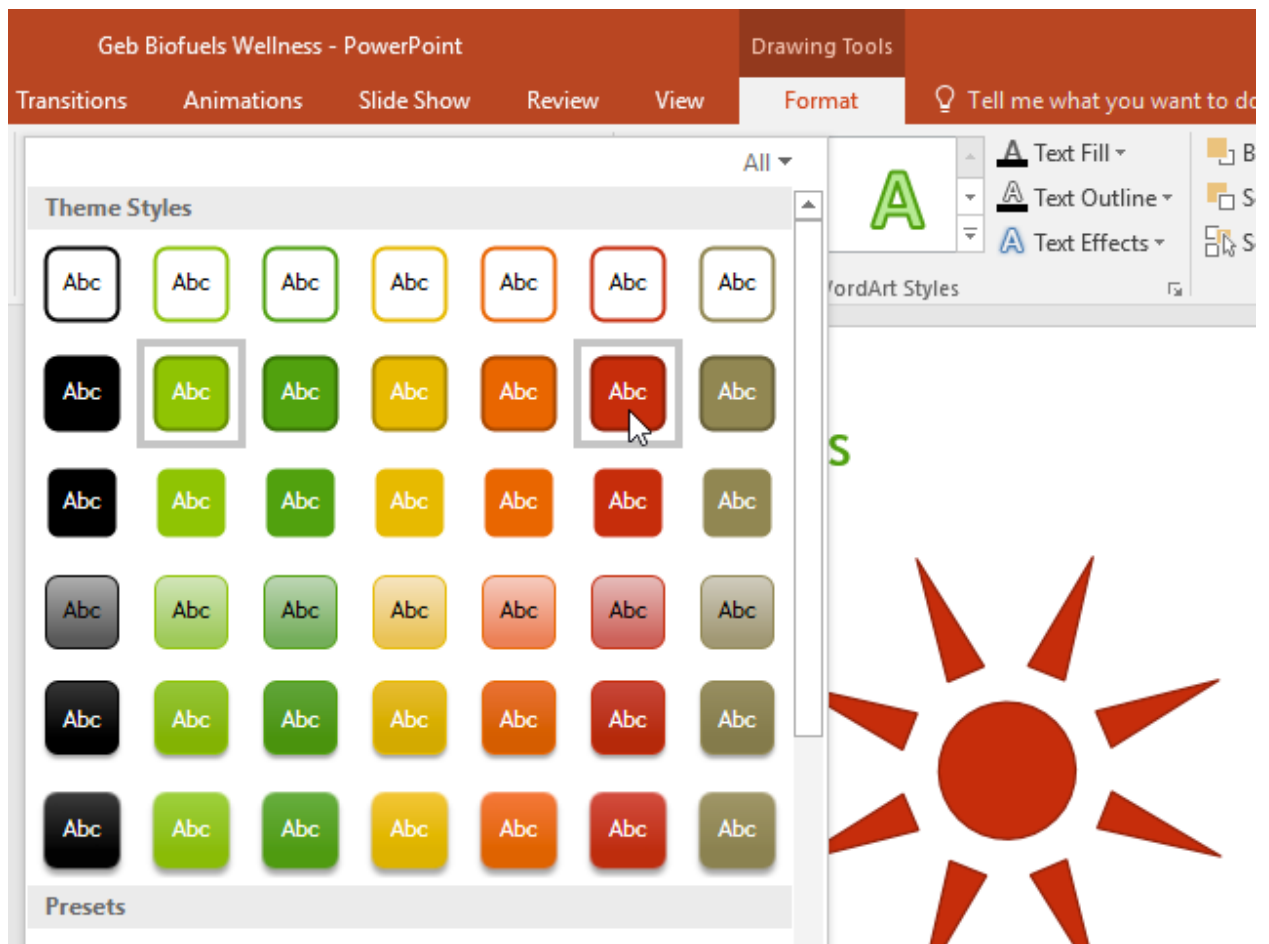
Geb Biofuels Wellness - PowerPoint

Drawing Tools

Transitions Animations Slide Show Review View Format Tell me what you want to do

All

Theme Styles

Abc Abc Abc Abc Abc Abc Abc

Abc Abc Abc Abc Abc Abc Abc

Abc Abc Abc Abc Abc Abc Abc

Abc Abc Abc Abc Abc Abc Abc

Abc Abc Abc Abc Abc Abc Abc

Abc Abc Abc Abc Abc Abc Abc

Presets

A

Text Fill

Text Outline

Text Effects

WordArt Styles

B

S

S

s